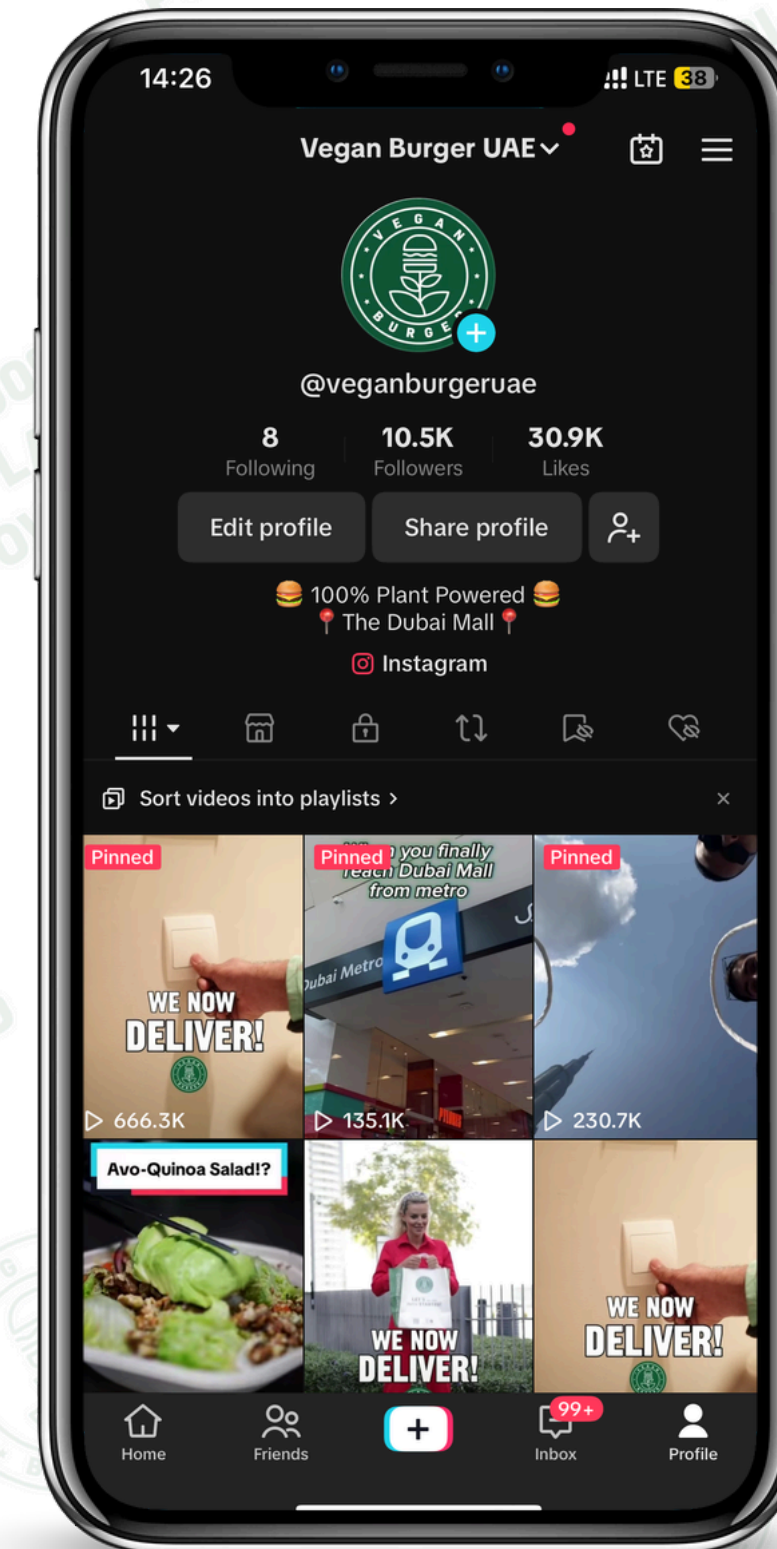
14:26
LTE 38

Vegan Burger UAE

VEGAN BURGER

@veganburgeruae

8
Following

10.5K
Followers

30.9K
Likes

Edit profile
Share profile

🍔 100% Plant Powered 🍔
📍 The Dubai Mall 📍

Instagram

Sort videos into playlists >

Pinned
WE NOW DELIVER!
▷ 666.3K

Pinned
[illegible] you finally reach Dubai Mall from metro
Dubai Metro
▷ 135.1K

Pinned
▷ 230.7K

Avo-Quinoa Salad!?

WE NOW DELIVER!

WE NOW DELIVER!

Home
Friends
99+
Inbox
Profile